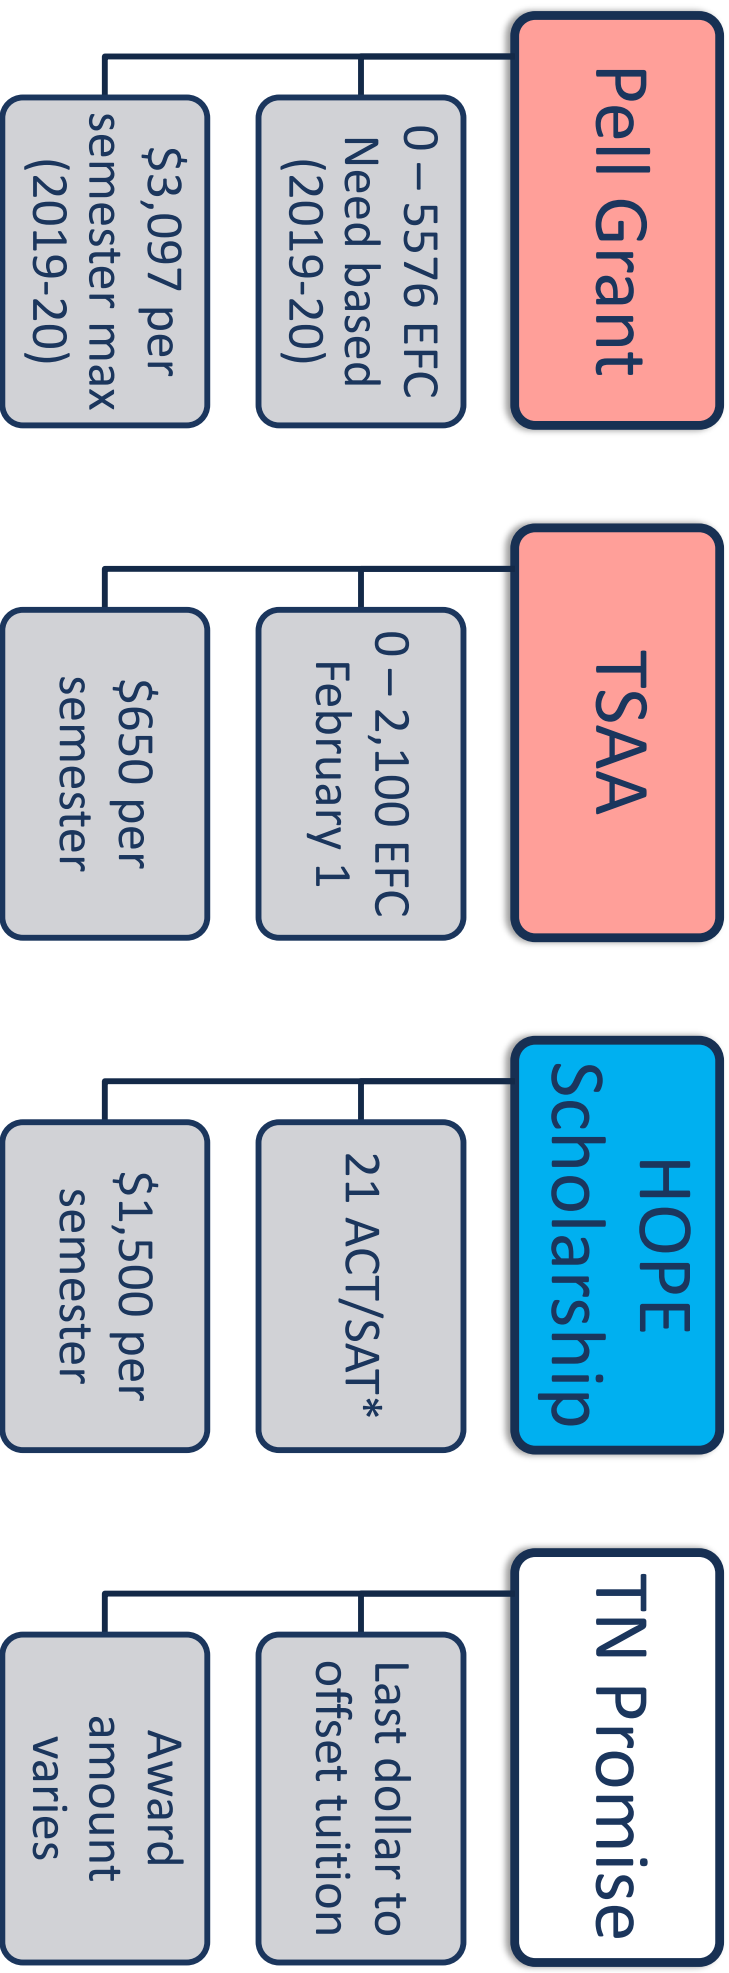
Pell Grant

0 – 5576 EFC Need based (2019-20)

$3,097 per semester max (2019-20)

TSAA

0 – 2,100 EFC February 1

$650 per semester

HOPE Scholarship

21 ACT/SAT*

$1,500 per semester

TN Promise

Last dollar to offset tuition

Award amount varies